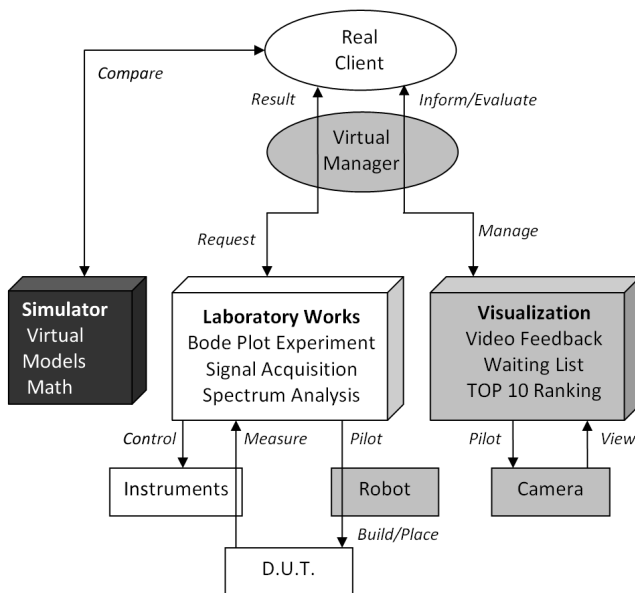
Real Client

Compare

Result

Inform/Evaluate

Virtual Manager

Request

Manage

**Simulator**
Virtual
Models
Math

**Laboratory Works**
Bode Plot Experiment
Signal Acquisition
Spectrum Analysis

**Visualization**
Video Feedback
Waiting List
TOP 10 Ranking

Control

Measure

Pilot

Pilot

View

Instruments

Robot

Camera

Build/Place

D.U.T.